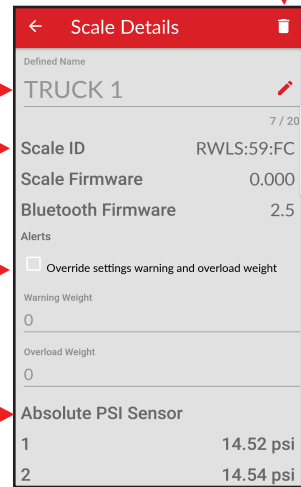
Scale Details

Defined Name

TRUCK 1

7 / 20

Scale ID RWLS:59:FC

Scale Firmware 0.000

Bluetooth Firmware 2.5

Alerts

Override settings warning and overload weight

Warning Weight

0

Overload Weight

0

Absolute PSI Sensor

1 14.52 psi

2 14.54 psi